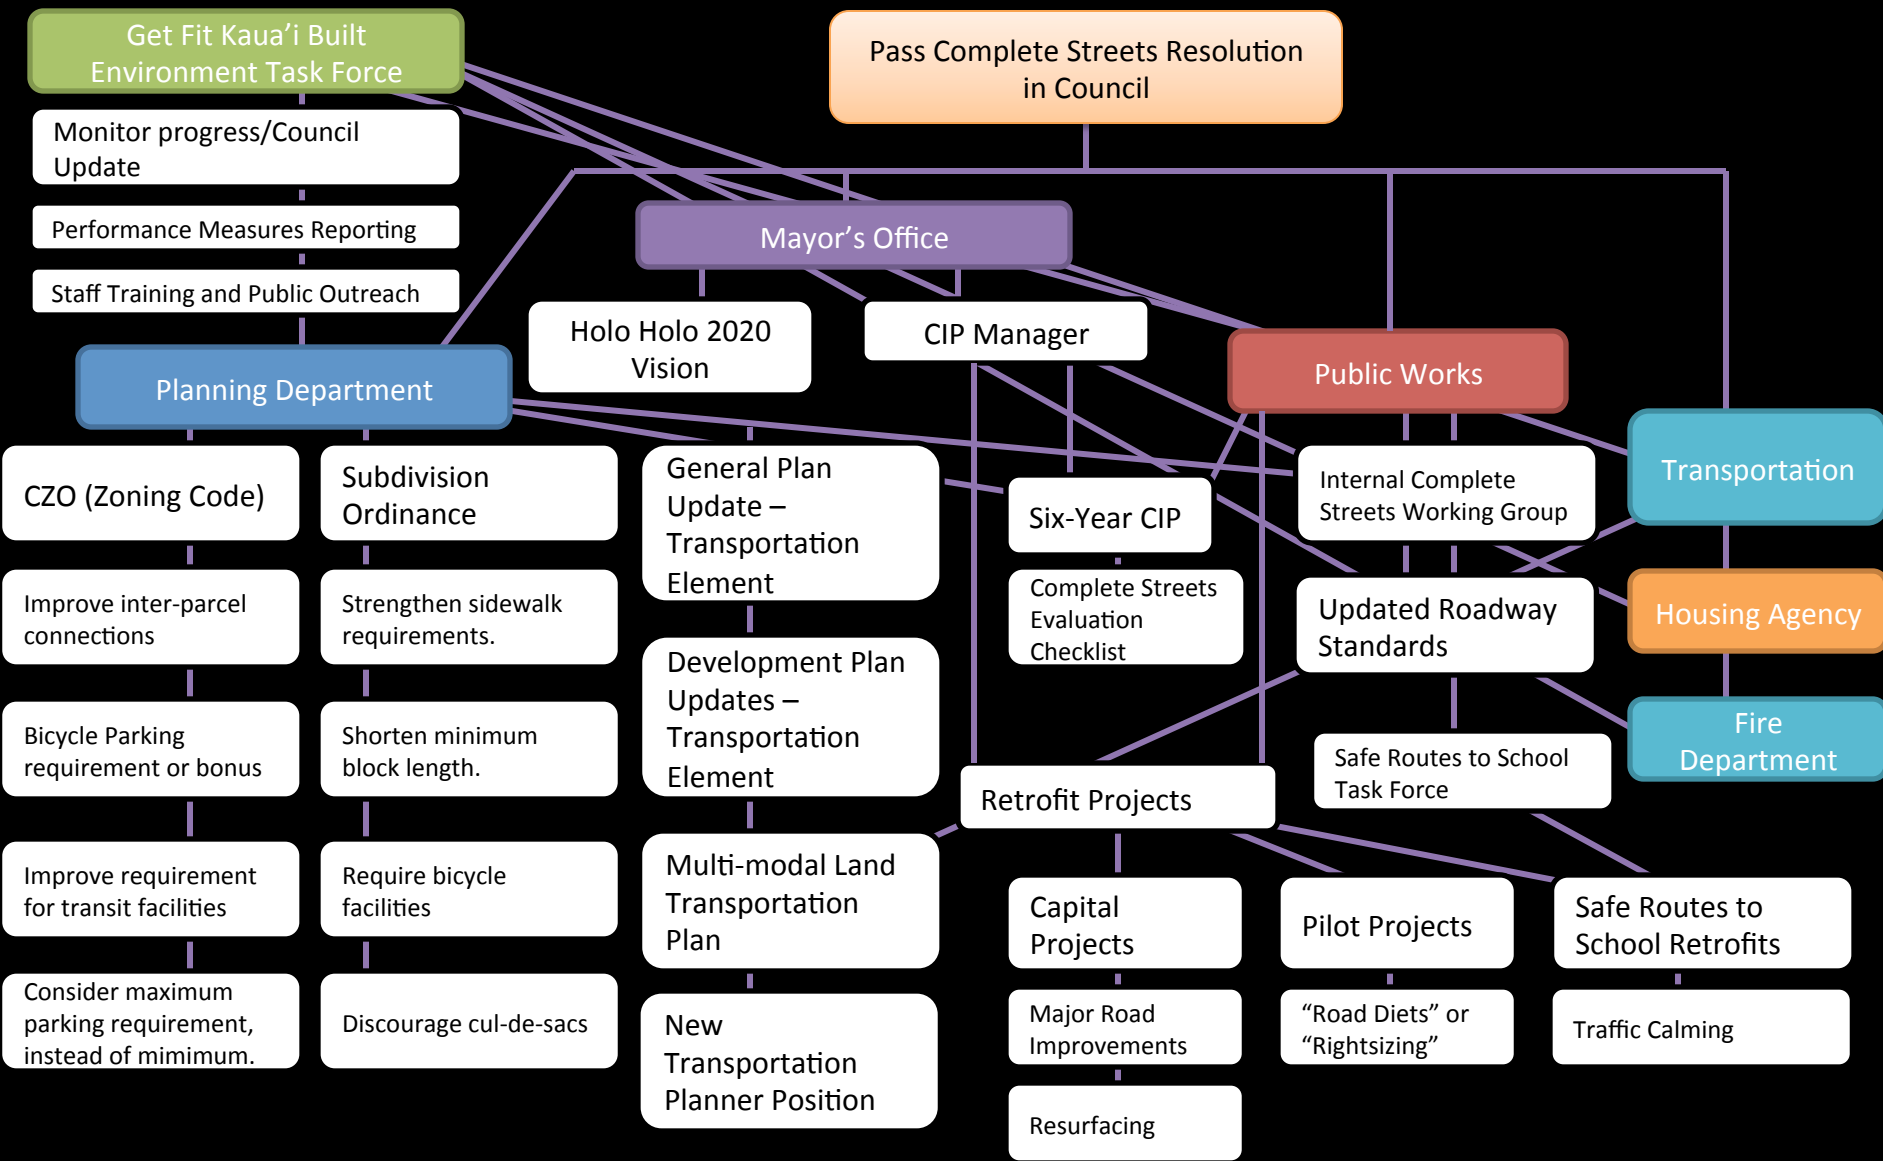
Get Fit Kaua'i Built Environment Task Force

Pass Complete Streets Resolution in Council

Monitor progress/Council Update

Performance Measures Reporting

Staff Training and Public Outreach

Mayor's Office

Holo Holo 2020 Vision

CIP Manager

Public Works

Planning Department

Transportation

CZO (Zoning Code)

Subdivision Ordinance

General Plan Update – Transportation Element

Six-Year CIP

Internal Complete Streets Working Group

Improve inter-parcel connections

Strengthen sidewalk requirements.

Complete Streets Evaluation Checklist

Updated Roadway Standards

Housing Agency

Development Plan Updates – Transportation Element

Bicycle Parking requirement or bonus

Shorten minimum block length.

Fire Department

Safe Routes to School Task Force

Retrofit Projects

Improve requirement for transit facilities

Require bicycle facilities

Multi-modal Land Transportation Plan

Capital Projects

Pilot Projects

Safe Routes to School Retrofits

Consider maximum parking requirement, instead of mimimum.

Discourage cul-de-sacs

New Transportation Planner Position

Major Road Improvements

"Road Diets" or "Rightsizing"

Traffic Calming

Resurfacing